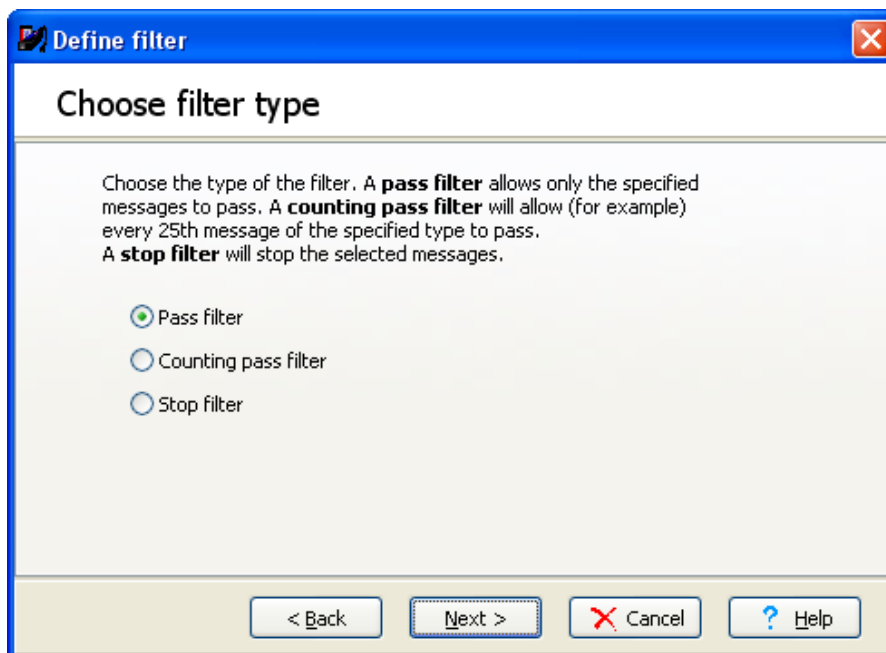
Define filter

Choose filter type

Choose the type of the filter. A **pass filter** allows only the specified messages to pass. A **counting pass filter** will allow (for example) every 25th message of the specified type to pass.
A **stop filter** will stop the selected messages.

Pass filter

Counting pass filter

Stop filter

< Back

Next >

Cancel

Help